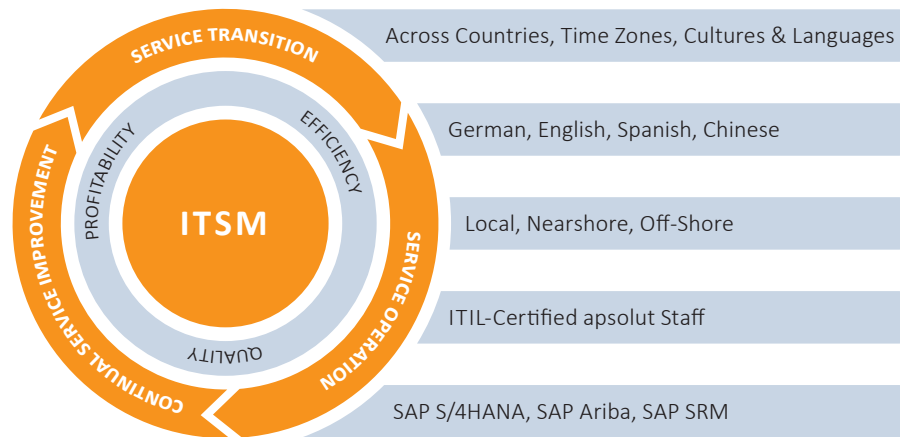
SERVICE TRANSITION

SERVICE OPERATION

CONTINUAL SERVICE IMPROVEMENT

PROFITABILITY

EFFICIENCY

QUALITY

ITSM

Across Countries, Time Zones, Cultures & Languages

German, English, Spanish, Chinese

Local, Nearshore, Off-Shore

ITIL-Certified apsolut Staff

SAP S/4HANA, SAP Ariba, SAP SRM